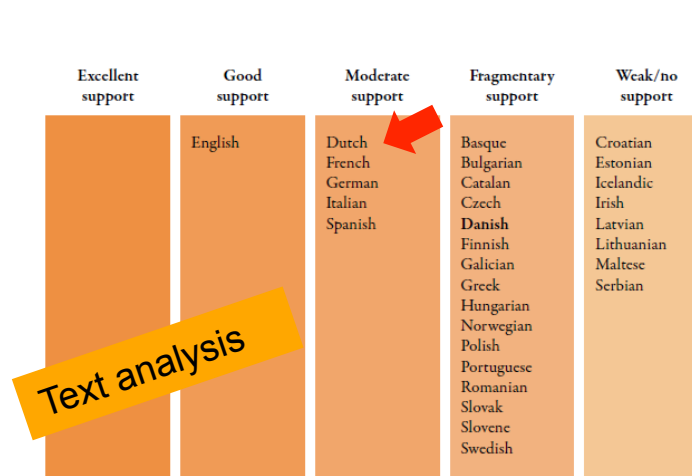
| Excellent support | Good support | Moderate support | Fragmentary support | Weak/no support |
|---|---|---|---|---|
| | English | Dutch | Basque | Croatian |
| | | French | Bulgarian | Estonian |
| | | German | Catalan | Icelandic |
| | | Italian | Czech | Irish |
| | | Spanish | **Danish** | Latvian |
| | | | Finnish | Lithuanian |
| | | | Galician | Maltese |
| | | | Greek | Serbian |
| | | | Hungarian | |
| | | | Norwegian | |
| | | | Polish | |
| | | | Portuguese | |
| | | | Romanian | |
| | | | Slovak | |
| | | | Slovene | |
| | | | Swedish | |

Text analysis